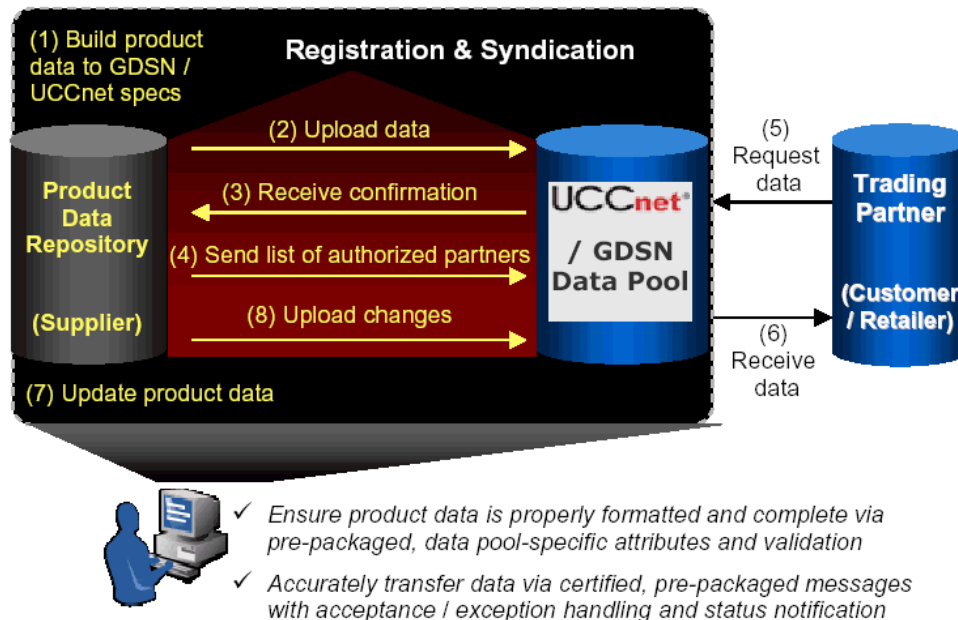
(1) Build product data to GDSN / UCCnet specs

Registration & Syndication

Product Data Repository

(Supplier)

(2) Upload data

(3) Receive confirmation

(4) Send list of authorized partners

(8) Upload changes

UCCnet®

/ GDSN Data Pool

(5) Request data

(6) Receive data

Trading Partner

(Customer / Retailer)

(7) Update product data

✓ Ensure product data is properly formatted and complete via pre-packaged, data pool-specific attributes and validation

✓ Accurately transfer data via certified, pre-packaged messages with acceptance / exception handling and status notification